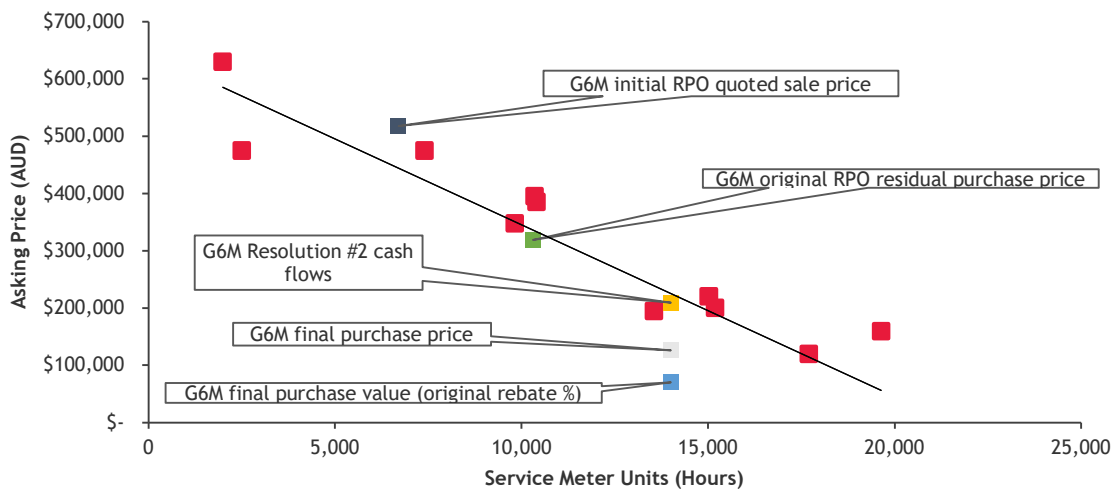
$700,000
$600,000
$500,000
$400,000
$300,000
$200,000
$100,000
$-

Asking Price (AUD)

G6M initial RPO quoted sale price

G6M original RPO residual purchase price

G6M Resolution #2 cash flows

G6M final purchase price

G6M final purchase value (original rebate %)

0
5,000
10,000
15,000
20,000
25,000

Service Meter Units (Hours)